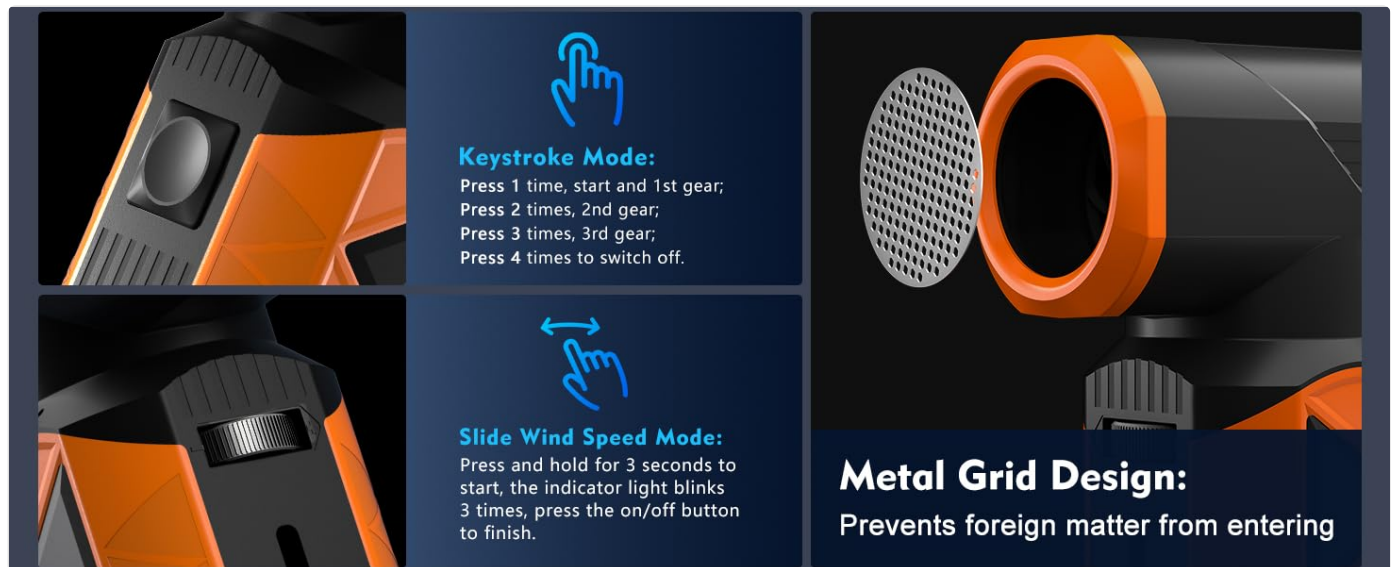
Keystroke Mode:
Press 1 time, start and 1st gear;
Press 2 times, 2nd gear;
Press 3 times, 3rd gear;
Press 4 times to switch off.

Slide Wind Speed Mode:
Press and hold for 3 seconds to start, the indicator light blinks 3 times, press the on/off button to finish.

Metal Grid Design:
Prevents foreign matter from entering